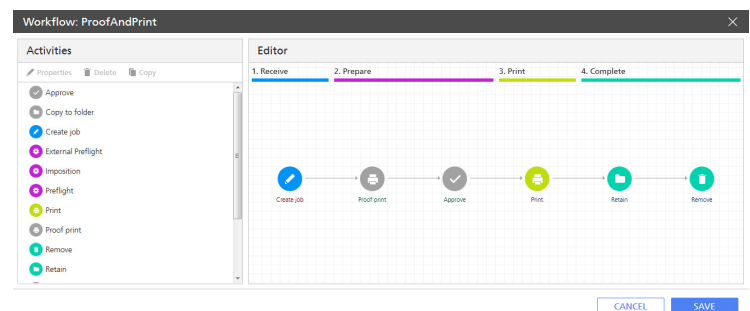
Workflow: ProofAndPrint

Activities

Properties Delete Copy

Approve
Copy to folder
Create job
External Preflight
Imposition
Preflight
Print
Proof print
Remove
Retain

Editor

1. Receive 2. Prepare 3. Print 4. Complete

Create job Proof print Approve Print Retain Remove

CANCEL SAVE